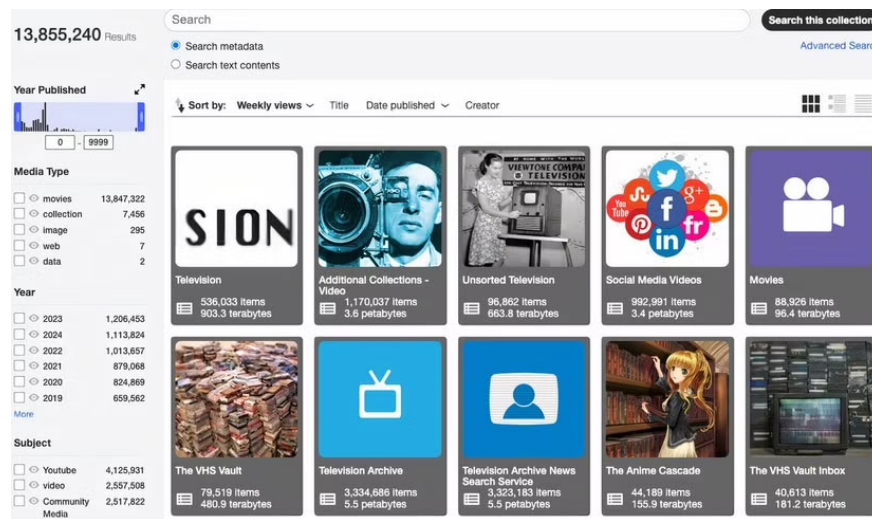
13,855,240 Results

Search

Search this collection

Search metadata

Search text contents

Advanced Sear

Year Published

0 - 9999

Media Type

movies 13,847,322
collection 7,456
image 295
web 7
data 2

Year

2023 1,206,453
2024 1,113,824
2022 1,013,657
2021 879,068
2020 824,869
2019 659,562

More

Subject

Youtube 4,125,931
video 2,557,508
Community Media 2,517,822

Sort by: Weekly views Title Date published Creator

SION

Television
536,033 items
903.3 terabytes

Additional Collections - Video
1,170,037 items
3.6 petabytes

VIEWTONE COMPA & TELEVISION

Unsorted Television
96,862 items
663.8 terabytes

Social Media Videos
992,991 items
3.4 petabytes

Movies
88,926 items
96.4 terabytes

The VHS Vault
79,519 items
480.9 terabytes

Television Archive
3,334,686 items
5.5 petabytes

Television Archive News Search Service
3,323,183 items
5.5 petabytes

The Anime Cascade
44,189 items
155.9 terabytes

The VHS Vault Inbox
40,613 items
181.2 terabytes